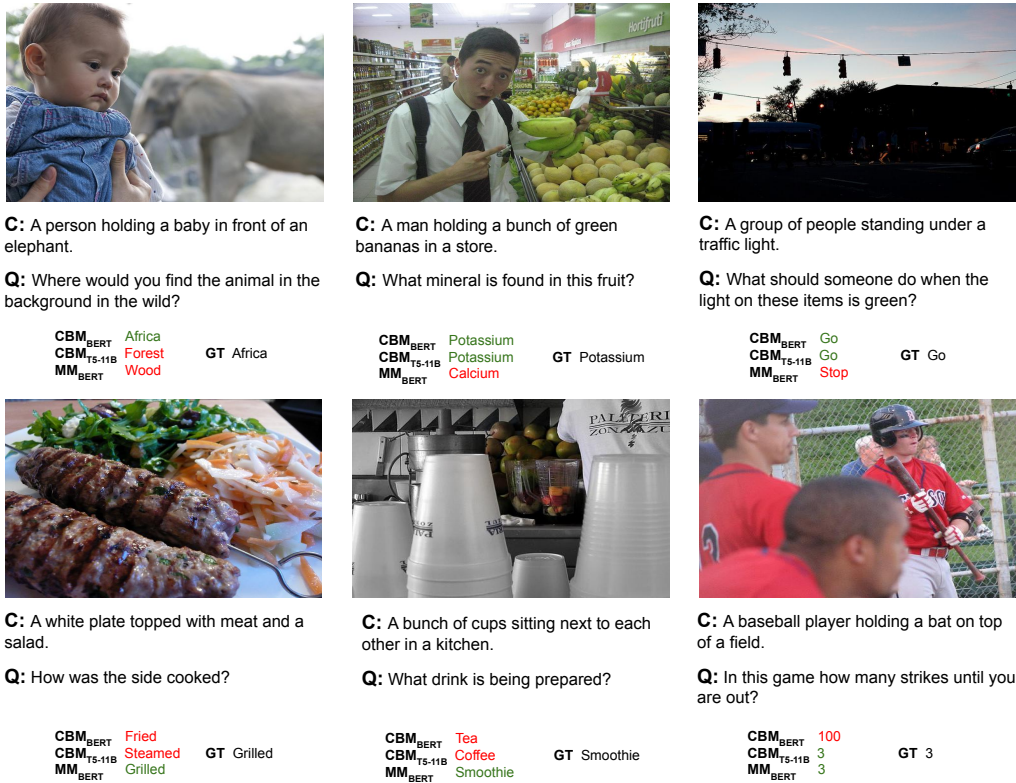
Hortifruti

C: A person holding a baby in front of an elephant.

Q: Where would you find the animal in the background in the wild?

$\text{CBM}_{\text{BERT}}$ Africa
$\text{CBM}_{\text{T5-11B}}$ Forest
$\text{MM}_{\text{BERT}}$ Wood
GT Africa

C: A man holding a bunch of green bananas in a store.

Q: What mineral is found in this fruit?

$\text{CBM}_{\text{BERT}}$ Potassium
$\text{CBM}_{\text{T5-11B}}$ Potassium
$\text{MM}_{\text{BERT}}$ Calcium
GT Potassium

C: A group of people standing under a traffic light.

Q: What should someone do when the light on these items is green?

$\text{CBM}_{\text{BERT}}$ Go
$\text{CBM}_{\text{T5-11B}}$ Go
$\text{MM}_{\text{BERT}}$ Stop
GT Go

C: A white plate topped with meat and a salad.

Q: How was the side cooked?

$\text{CBM}_{\text{BERT}}$ Fried
$\text{CBM}_{\text{T5-11B}}$ Steamed
$\text{MM}_{\text{BERT}}$ Grilled
GT Grilled

PALMERI
ZONA ZU

C: A bunch of cups sitting next to each other in a kitchen.

Q: What drink is being prepared?

$\text{CBM}_{\text{BERT}}$ Tea
$\text{CBM}_{\text{T5-11B}}$ Coffee
$\text{MM}_{\text{BERT}}$ Smoothie
GT Smoothie

BOSO

C: A baseball player holding a bat on top of a field.

Q: In this game how many strikes until you are out?

$\text{CBM}_{\text{BERT}}$ 100
$\text{CBM}_{\text{T5-11B}}$ 3
$\text{MM}_{\text{BERT}}$ 3
GT 3